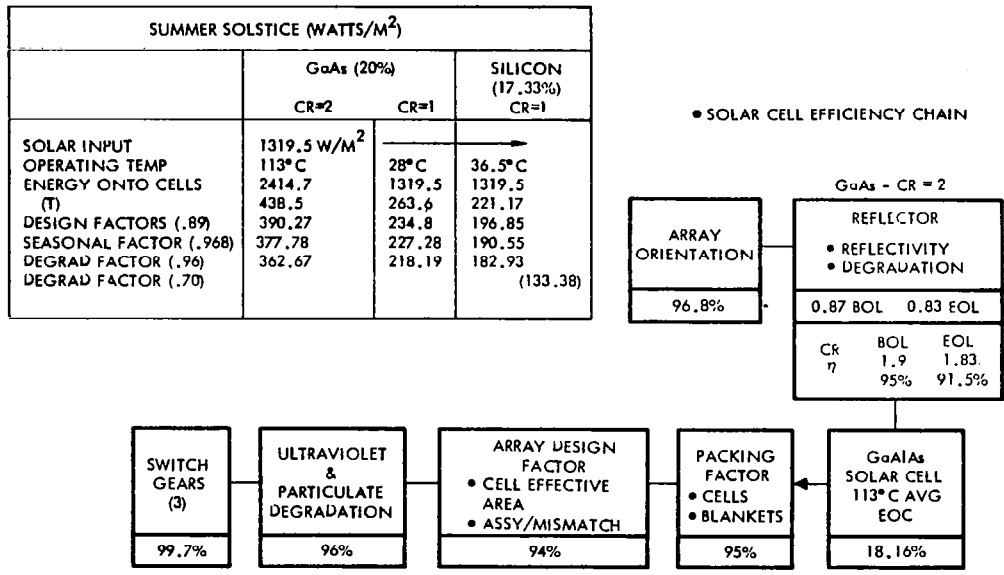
SUMMER SOLSTICE (WATTS/M$^2$)

| | GaAs (20%) CR=2 | CR=1 | SILICON (17.33%) CR=1 |
|---|---|---|---|
| SOLAR INPUT | 1319.5 W/M$^2$ | | |
| OPERATING TEMP | 113°C | 28°C | 36.5°C |
| ENERGY ONTO CELLS | 2414.7 | 1319.5 | 1319.5 |
| (T) | 438.5 | 263.6 | 221.17 |
| DESIGN FACTORS (.89) | 390.27 | 234.8 | 196.85 |
| SEASONAL FACTOR (.968) | 377.78 | 227.28 | 190.55 |
| DEGRAD FACTOR (.96) | 362.67 | 218.19 | 182.93 |
| DEGRAD FACTOR (.70) | | | (133.38) |

• SOLAR CELL EFFICIENCY CHAIN

GaAs - CR = 2

ARRAY ORIENTATION
96.8%

REFLECTOR
• REFLECTIVITY
• DEGRADATION
0.87 BOL 0.83 EOL

| | BOL | EOL |
|---|---|---|
| CR | 1.9 | 1.83 |
| $\eta$ | 95% | 91.5% |

GaAlAs SOLAR CELL 113°C AVG EOC
18.16%

PACKING FACTOR
• CELLS
• BLANKETS
95%

ARRAY DESIGN FACTOR
• CELL EFFECTIVE AREA
• ASSY/MISMATCH
94%

ULTRAVIOLET & PARTICULATE DEGRADATION
96%

SWITCH GEARS (3)
99.7%